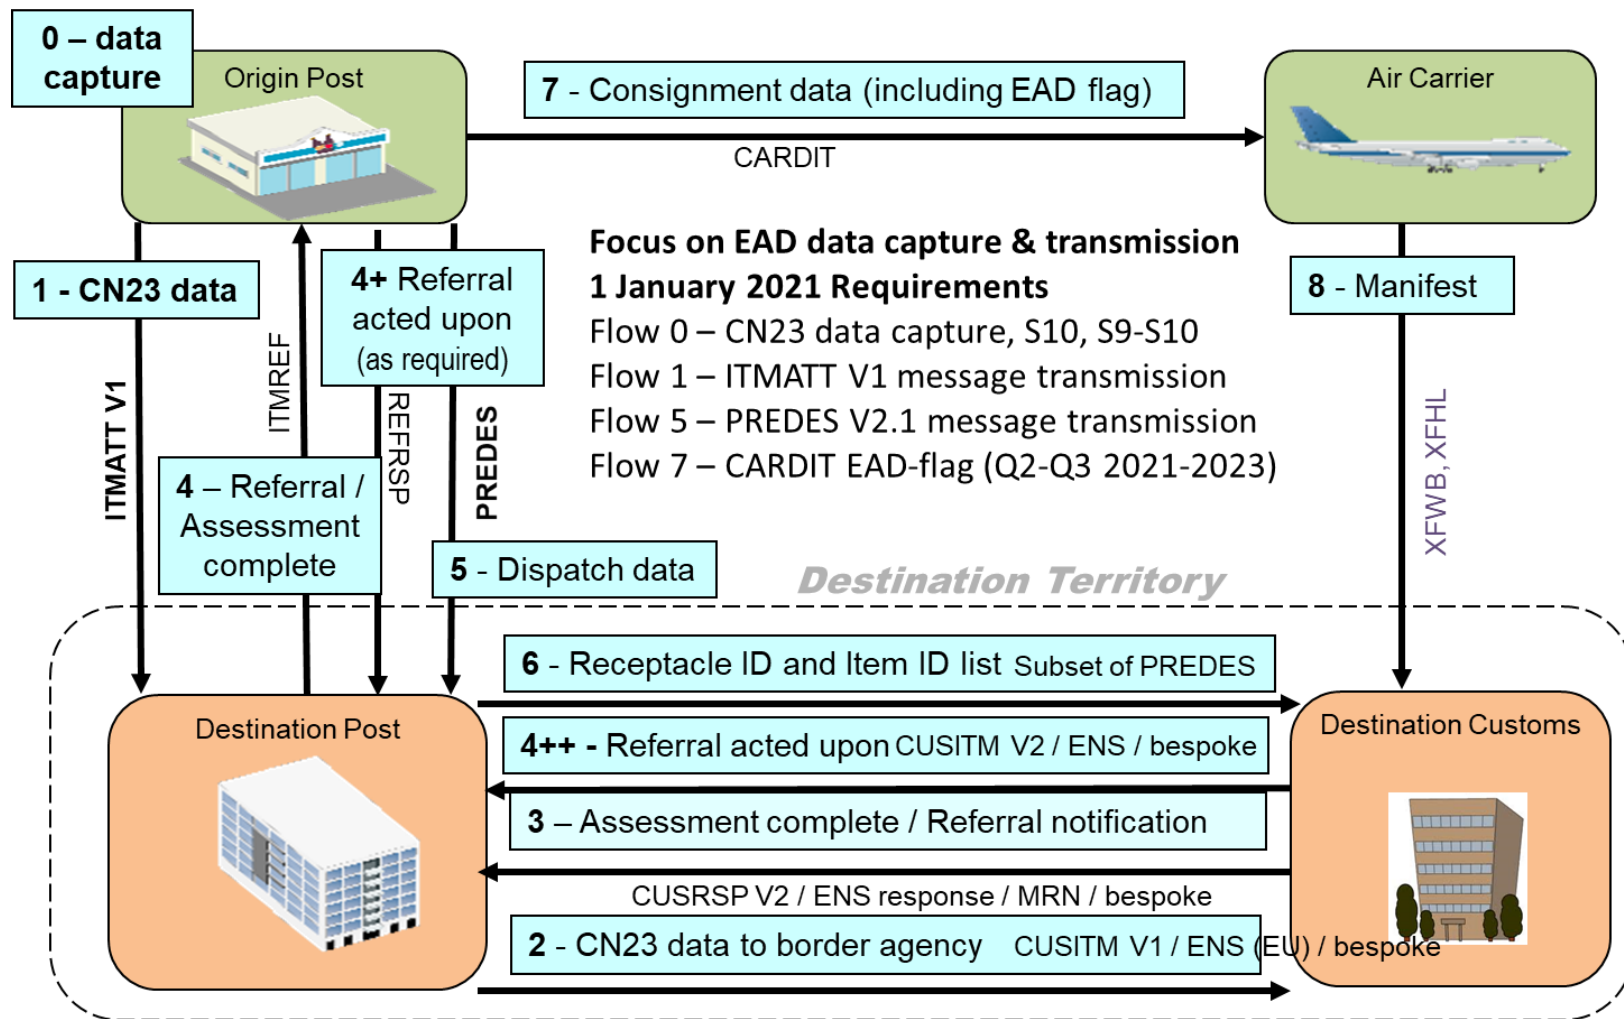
0 – data capture

Origin Post

7 - Consignment data (including EAD flag)

CARDIT

Air Carrier

1 - CN23 data

ITMATT V1

ITMREF

4+ Referral acted upon (as required)

REFRSP

PREDES

Focus on EAD data capture & transmission
1 January 2021 Requirements
Flow 0 – CN23 data capture, S10, S9-S10
Flow 1 – ITMATT V1 message transmission
Flow 5 – PREDES V2.1 message transmission
Flow 7 – CARDIT EAD-flag (Q2-Q3 2021-2023)

8 - Manifest

XFWB, XFHL

4 – Referral / Assessment complete

5 - Dispatch data

Destination Territory

6 - Receptacle ID and Item ID list Subset of PREDES

Destination Post

4++ - Referral acted upon CUSITM V2 / ENS / bespoke

Destination Customs

3 – Assessment complete / Referral notification

CUSRSP V2 / ENS response / MRN / bespoke

2 - CN23 data to border agency CUSITM V1 / ENS (EU) / bespoke